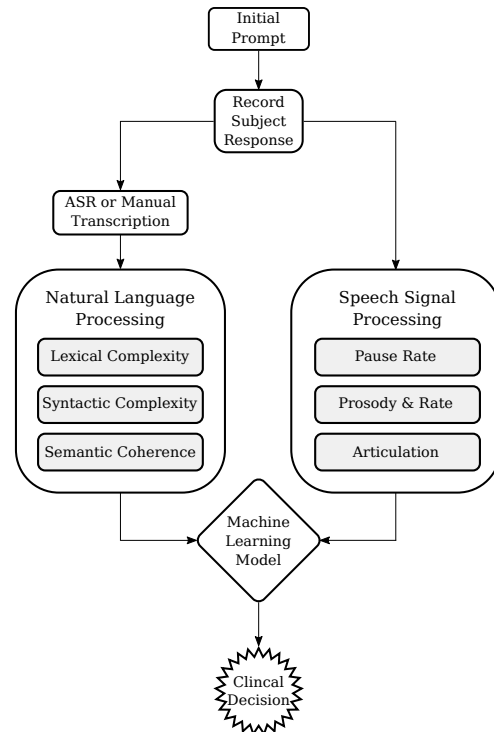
Initial Prompt

Record Subject Response

ASR or Manual Transcription

Natural Language Processing

Lexical Complexity

Syntactic Complexity

Semantic Coherence

Speech Signal Processing

Pause Rate

Prosody & Rate

Articulation

Machine Learning Model

Clincal Decision